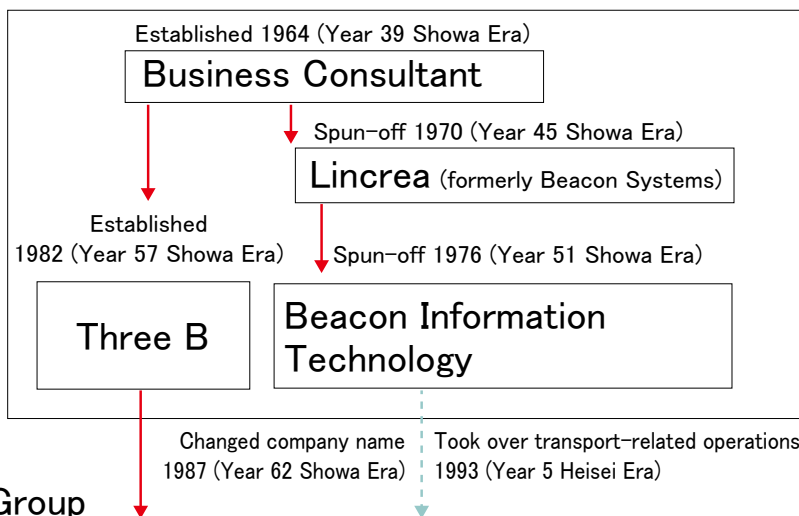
Established 1964 (Year 39 Showa Era)

Business Consultant

Spun-off 1970 (Year 45 Showa Era)

Lincrea (formerly Beacon Systems)

Established 1982 (Year 57 Showa Era)

Spun-off 1976 (Year 51 Showa Era)

Three B

Beacon Information Technology

Changed company name 1987 (Year 62 Showa Era)

Took over transport-related operations 1993 (Year 5 Heisei Era)

Group